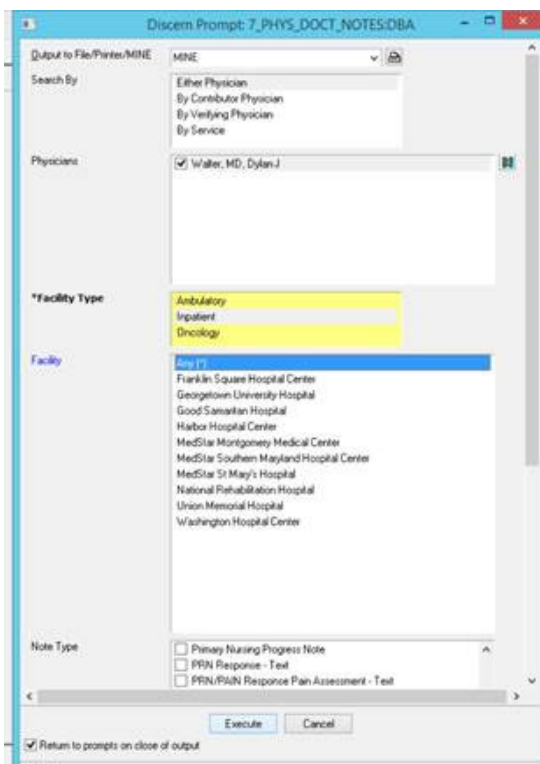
Discern Prompt: 7_PHYS_DOCT_NOTES:DBA

Output to File/Printer/MINE
MINE

Search By
Either Physician
By Contributor Physician
By Verifying Physician
By Service

Physicians
Walter, MD, Dylan J

*Facility Type
Ambulatory
Inpatient
Oncology

Facility
Any (*)
Franklin Square Hospital Center
Georgetown University Hospital
Good Samaritan Hospital
Harbor Hospital Center
MedStar Montgomery Medical Center
MedStar Southern Maryland Hospital Center
MedStar St Mary's Hospital
National Rehabilitation Hospital
Union Memorial Hospital
Washington Hospital Center

Note Type
Primary Nursing Progress Note
PRN Response - Text
PRN/PAIN Response Pain Assessment - Text

Execute
Cancel

Return to prompts on close of output